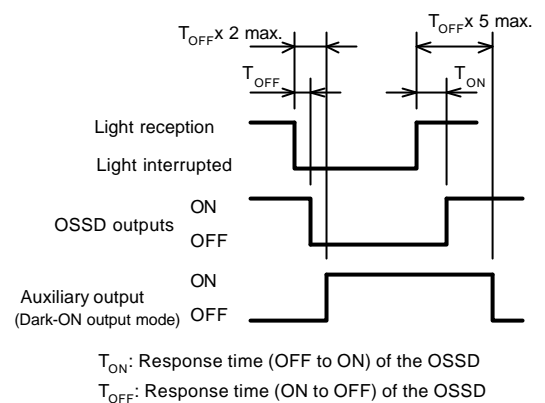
$T_{OFF}$x 2 max.
$T_{OFF}$x 5 max.
$T_{OFF}$
$T_{ON}$
Light reception
Light interrupted
OSSD outputs
ON
OFF
Auxiliary output
(Dark-ON output mode)
ON
OFF

$T_{ON}$: Response time (OFF to ON) of the OSSD
$T_{OFF}$: Response time (ON to OFF) of the OSSD